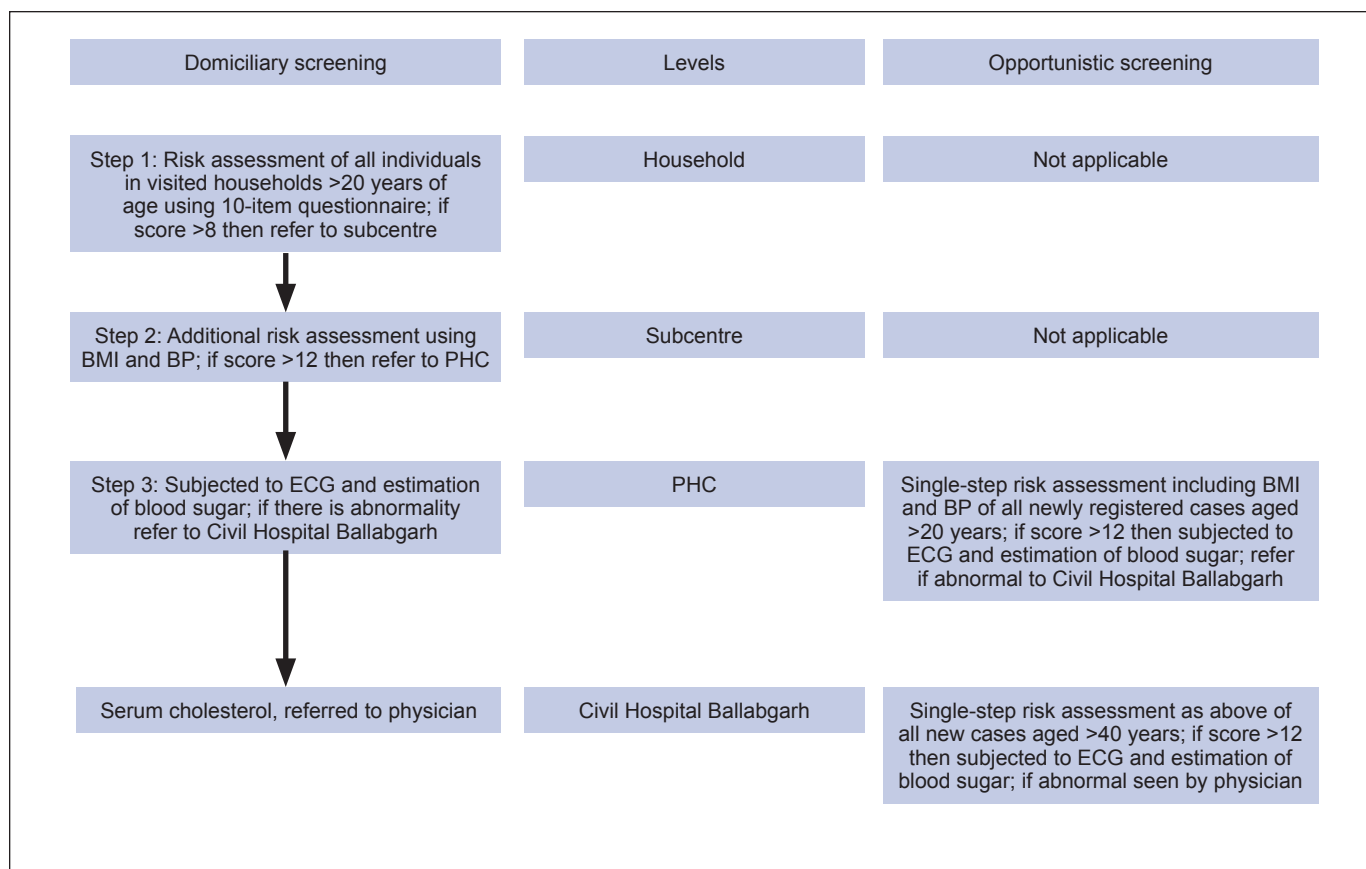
Domiciliary screening

Levels

Opportunistic screening

Step 1: Risk assessment of all individuals in visited households >20 years of age using 10-item questionnaire; if score >8 then refer to subcentre

Household

Not applicable

Step 2: Additional risk assessment using BMI and BP; if score >12 then refer to PHC

Subcentre

Not applicable

Step 3: Subjected to ECG and estimation of blood sugar; if there is abnormality refer to Civil Hospital Ballabgarh

PHC

Single-step risk assessment including BMI and BP of all newly registered cases aged >20 years; if score >12 then subjected to ECG and estimation of blood sugar; refer if abnormal to Civil Hospital Ballabgarh

Serum cholesterol, referred to physician

Civil Hospital Ballabgarh

Single-step risk assessment as above of all new cases aged >40 years; if score >12 then subjected to ECG and estimation of blood sugar; if abnormal seen by physician